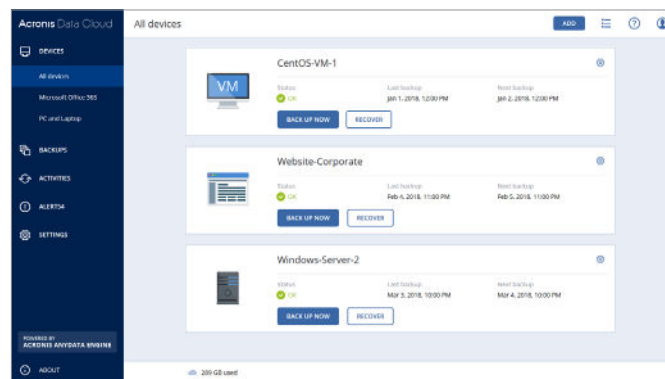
Acronis Data Cloud

DEVICES

All devices

Microsoft Office 365

PC and Laptop

BACKUPS

ACTIVITIES

ALERTS 4

SETTINGS

POWERED BY
ACRONIS ANYDATA ENGINE

ABOUT

All devices

ADD

CentOS-VM-1

VM

Status
OK

Last backup
Jan 1, 2018, 12:00 PM

Next backup
Jan 2, 2018, 12:00 PM

BACK UP NOW

RECOVER

Website-Corporate

Status
OK

Last backup
Feb 4, 2018, 11:00 PM

Next backup
Feb 5, 2018, 11:00 PM

BACK UP NOW

RECOVER

Windows-Server-2

Status
OK

Last backup
Mar 3, 2018, 10:00 PM

Next backup
Mar 4, 2018, 10:00 PM

BACK UP NOW

RECOVER

269 GB used